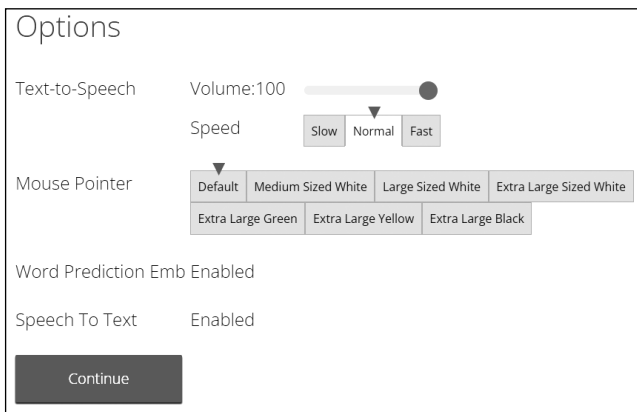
Options

Text-to-Speech Volume:100

Speed

| Slow | Normal | Fast |
|---|---|---|

Mouse Pointer

| Default | Medium Sized White | Large Sized White | Extra Large Sized White |
|---|---|---|---|
| Extra Large Green | Extra Large Yellow | Extra Large Black | |

Word Prediction Emb Enabled

Speech To Text Enabled

Continue